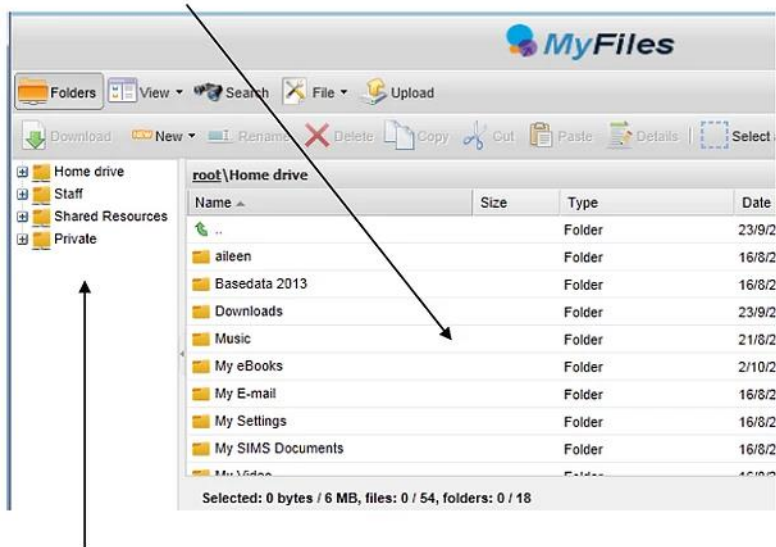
MyFiles

Folders View Search File Upload

Download New Rename Delete Copy Cut Paste Details Select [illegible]

Home drive
Staff
Shared Resources
Private

root\Home drive

| Name | Size | Type | Date |
|---|---|---|---|
| .. | | Folder | 23/9/2 |
| aileen | | Folder | 16/8/2 |
| Basedata 2013 | | Folder | 16/8/2 |
| Downloads | | Folder | 23/9/2 |
| Music | | Folder | 21/8/2 |
| My eBooks | | Folder | 2/10/2 |
| My E-mail | | Folder | 16/8/2 |
| My Settings | | Folder | 16/8/2 |
| My SIMS Documents | | Folder | 16/8/2 |
| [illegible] | | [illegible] | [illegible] |

Selected: 0 bytes / 6 MB, files: 0 / 54, folders: 0 / 18